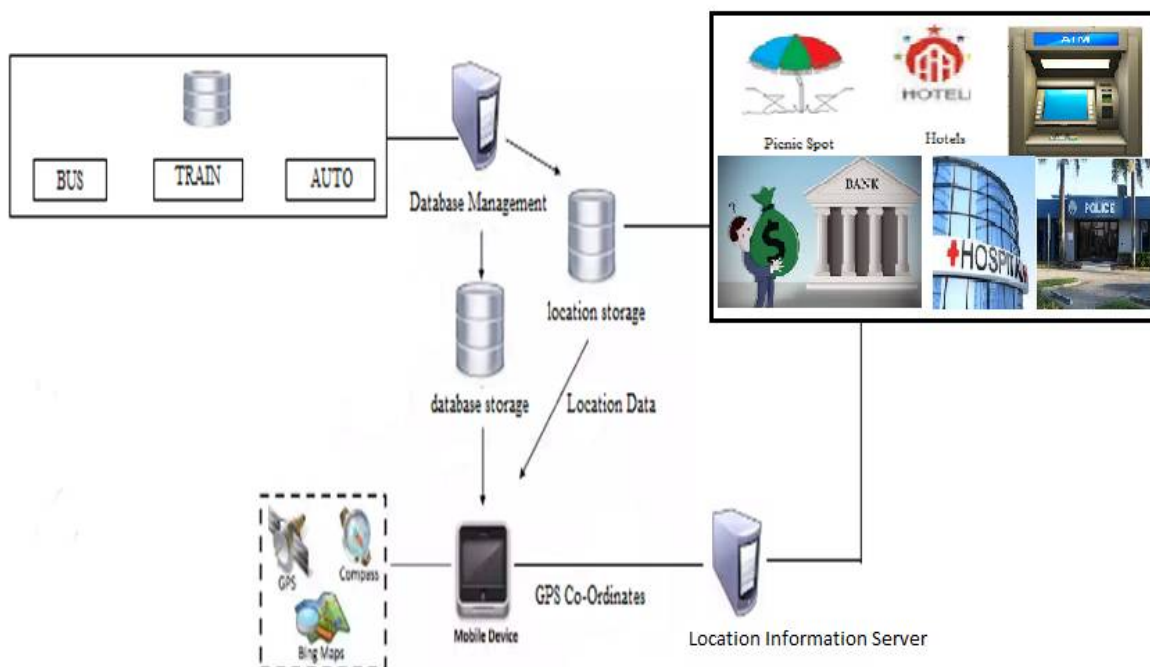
BUS
TRAIN
AUTO
Database Management
location storage
database storage
Location Data
ATM
HOTEL
Picnic Spot
Hotels
BANK
$
HOSPIT
POLICE
GPS
Compass
Bing Maps
Mobile Device
GPS Co-Ordinates
Location Information Server